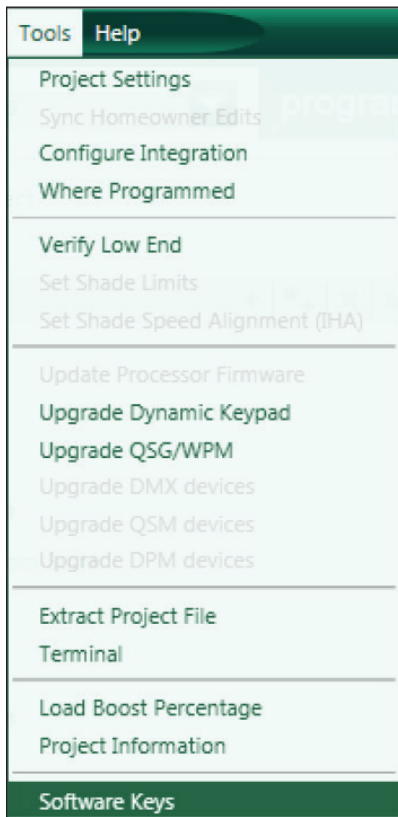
Tools Help

Project Settings
Sync Homeowner Edits
Configure Integration
Where Programmed

Verify Low End
Set Shade Limits
Set Shade Speed Alignment (IHA)

Update Processor Firmware
Upgrade Dynamic Keypad
Upgrade QSG/WPM
Upgrade DMX devices
Upgrade QSM devices
Upgrade DPM devices

Extract Project File
Terminal

Load Boost Percentage
Project Information

Software Keys